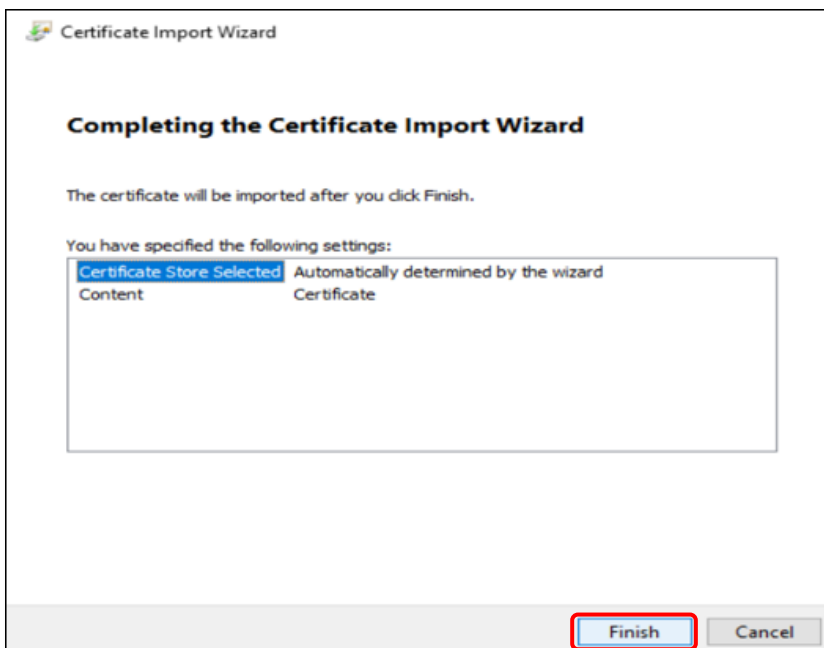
Certificate Import Wizard

Completing the Certificate Import Wizard

The certificate will be imported after you click Finish.

You have specified the following settings:

| | |
|---|---|
| Certificate Store Selected | Automatically determined by the wizard |
| Content | Certificate |

Finish Cancel